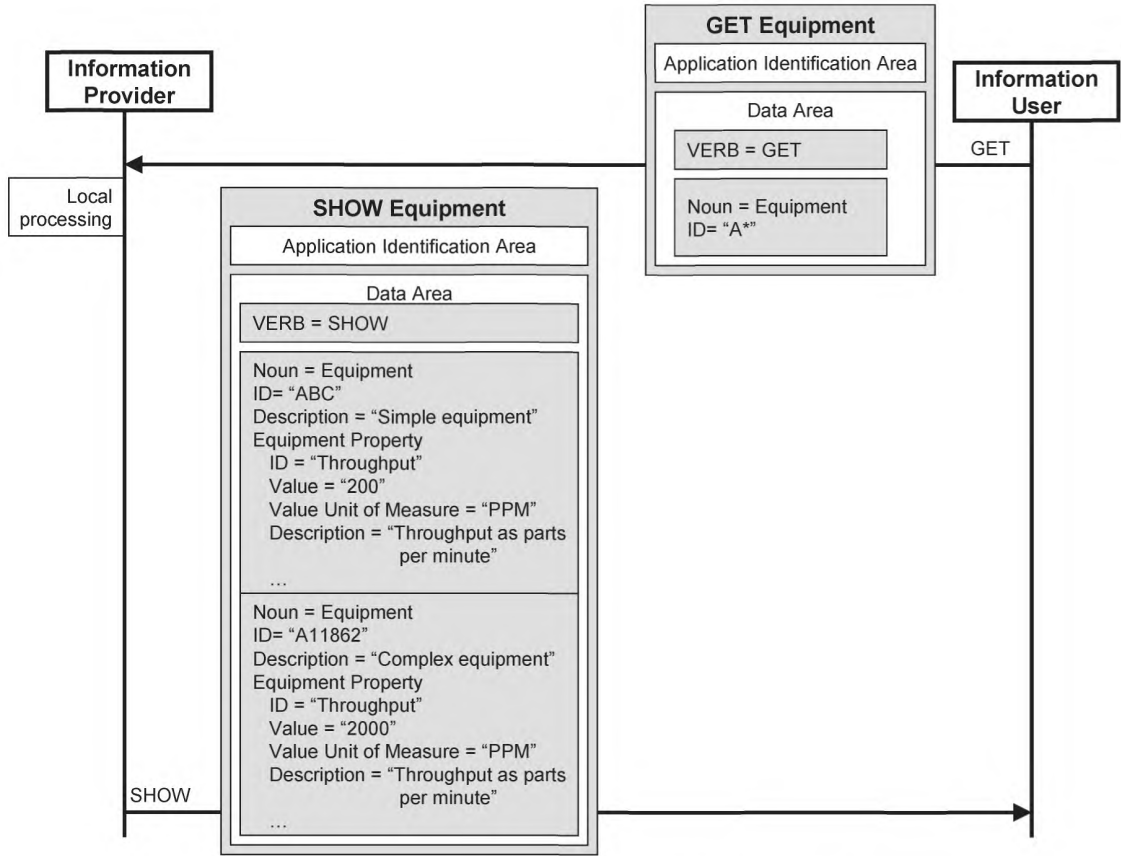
Information Provider

GET Equipment

Application Identification Area

Data Area

VERB = GET

Noun = Equipment
ID= "A*"

Information User

GET

Local processing

SHOW Equipment

Application Identification Area

Data Area

VERB = SHOW

Noun = Equipment
ID= "ABC"
Description = "Simple equipment"
Equipment Property
ID = "Throughput"
Value = "200"
Value Unit of Measure = "PPM"
Description = "Throughput as parts per minute"
...

Noun = Equipment
ID= "A11862"
Description = "Complex equipment"
Equipment Property
ID = "Throughput"
Value = "2000"
Value Unit of Measure = "PPM"
Description = "Throughput as parts per minute"
...

SHOW